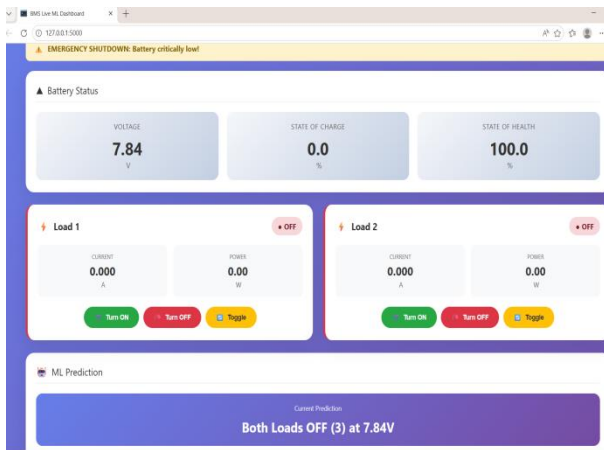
BMS Live ML Dashboard × +

127.0.0.1:5000

⚠ EMERGENCY SHUTDOWN: Battery critically low!

▲ Battery Status

VOLTAGE
7.84
V

STATE OF CHARGE
0.0
%

STATE OF HEALTH
100.0
%

Load 1
● OFF

CURRENT
0.000
A

POWER
0.00
W

Turn ON
Turn OFF
Toggle

Load 2
● OFF

CURRENT
0.000
A

POWER
0.00
W

Turn ON
Turn OFF
Toggle

ML Prediction

Current Prediction
Both Loads OFF (3) at 7.84V